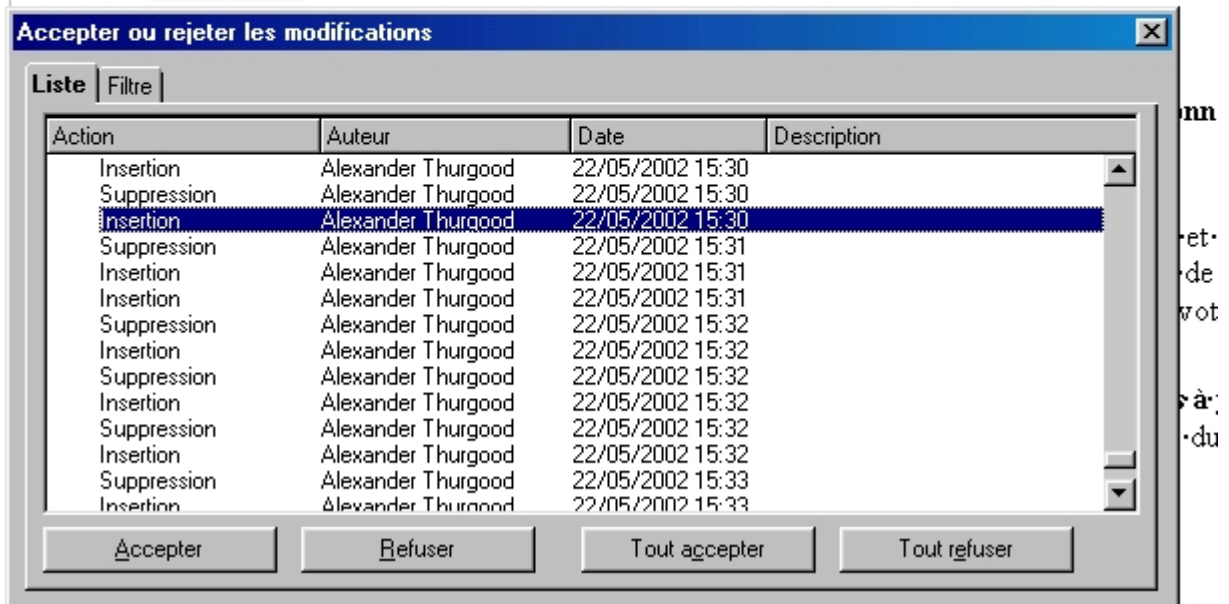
Accepter ou rejeter les modifications

Liste | Filtre

| Action | Auteur | Date | Description |
|---|---|---|---|
| Insertion | Alexander Thurgood | 22/05/2002 15:30 | |
| Suppression | Alexander Thurgood | 22/05/2002 15:30 | |
| Insertion | Alexander Thurgood | 22/05/2002 15:30 | |
| Suppression | Alexander Thurgood | 22/05/2002 15:31 | |
| Insertion | Alexander Thurgood | 22/05/2002 15:31 | |
| Insertion | Alexander Thurgood | 22/05/2002 15:31 | |
| Suppression | Alexander Thurgood | 22/05/2002 15:32 | |
| Insertion | Alexander Thurgood | 22/05/2002 15:32 | |
| Suppression | Alexander Thurgood | 22/05/2002 15:32 | |
| Insertion | Alexander Thurgood | 22/05/2002 15:32 | |
| Suppression | Alexander Thurgood | 22/05/2002 15:32 | |
| Insertion | Alexander Thurgood | 22/05/2002 15:32 | |
| Suppression | Alexander Thurgood | 22/05/2002 15:33 | |
| Insertion | Alexander Thurgood | 22/05/2002 15:33 | |

Accepter | Refuser | Tout accepter | Tout refuser

nn
et
de
vot
s à
du